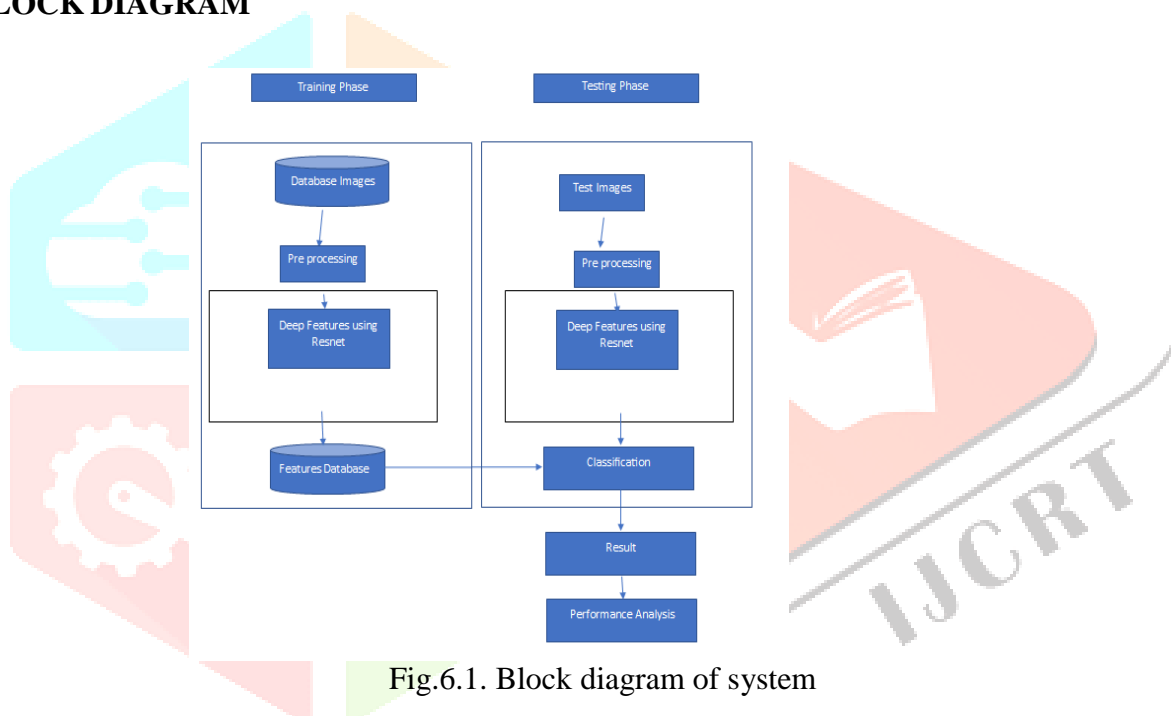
LOCK DIAGRAM

Training Phase

Testing Phase

Database Images

Pre processing

Deep Features using Resnet

Features Database

Test Images

Pre processing

Deep Features using Resnet

Classification

Result

Performance Analysis

IJCRT

Fig.6.1. Block diagram of system